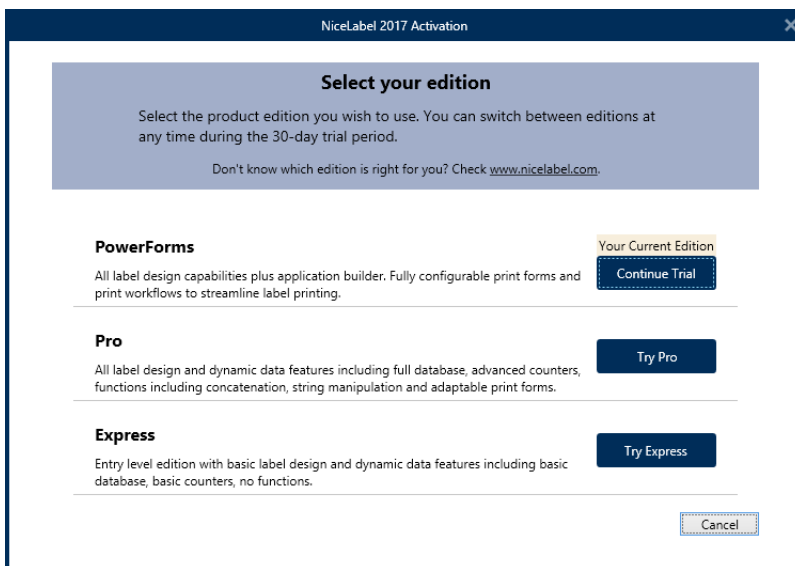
NiceLabel 2017 Activation

Select your edition

Select the product edition you wish to use. You can switch between editions at any time during the 30-day trial period.

Don't know which edition is right for you? Check www.nicelabel.com.

PowerForms

Your Current Edition

Continue Trial

All label design capabilities plus application builder. Fully configurable print forms and print workflows to streamline label printing.

Pro

Try Pro

All label design and dynamic data features including full database, advanced counters, functions including concatenation, string manipulation and adaptable print forms.

Express

Try Express

Entry level edition with basic label design and dynamic data features including basic database, basic counters, no functions.

Cancel